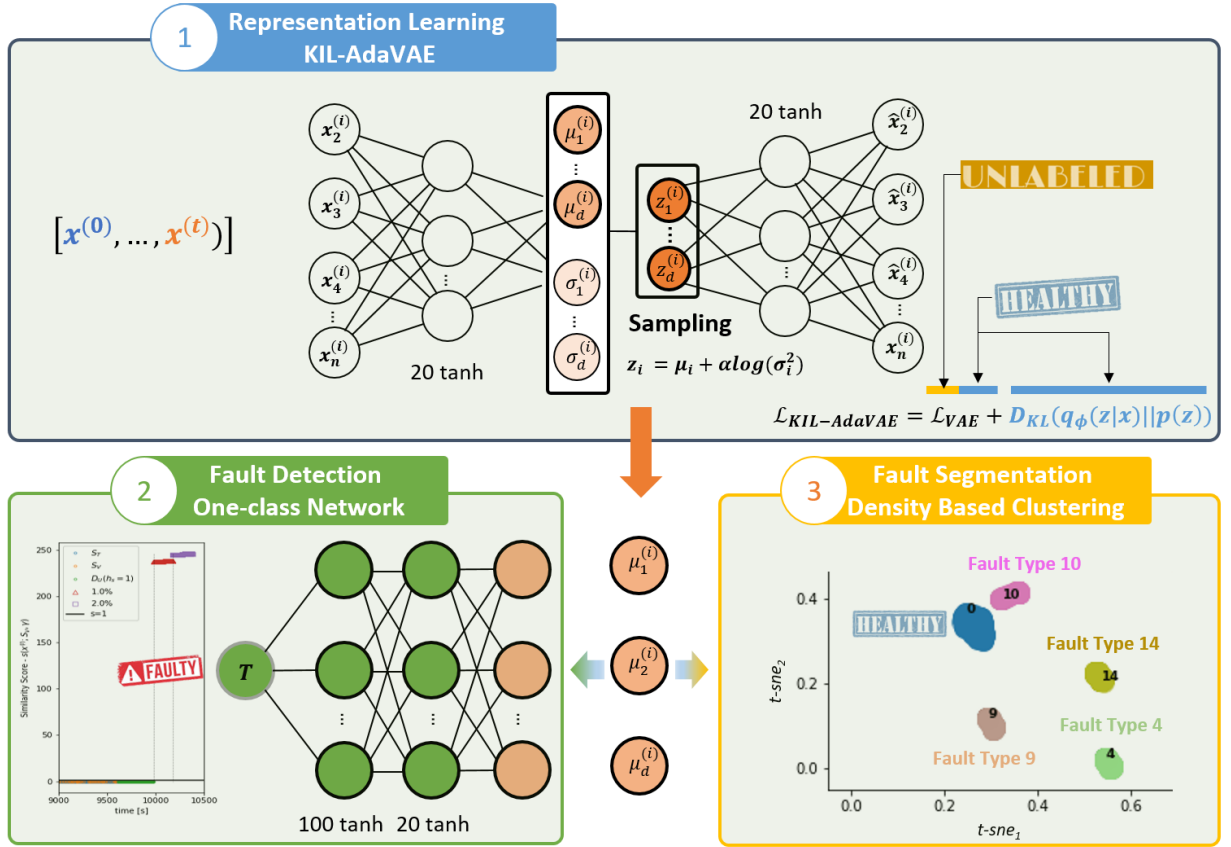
1 Representation Learning KIL-AdaVAE

$\left[x^{(0)}, \ldots, x^{(t)}\right)\right]$

$x_2^{(i)}$ $x_3^{(i)}$ $x_4^{(i)}$ ⋮ $x_n^{(i)}$

20 tanh

$\mu_1^{(i)}$ ⋮ $\mu_d^{(i)}$ $\sigma_1^{(i)}$ ⋮ $\sigma_d^{(i)}$

$z_1^{(i)}$ ⋮ $z_d^{(i)}$

Sampling

$z_i = \mu_i + \alpha log(\sigma_i^2)$

20 tanh

$\hat{x}_2^{(i)}$ $\hat{x}_3^{(i)}$ $\hat{x}_4^{(i)}$ $x_n^{(i)}$

UNLABELED

HEALTHY

$\mathcal{L}_{KIL-AdaVAE} = \mathcal{L}_{VAE} + D_{KL}(q_\phi(z|x)||p(z))$

2 Fault Detection One-class Network

$S_T$
$S_V$
$D_U(h_s = 1)$
1.0%
2.0%
s=1

Similarity Score - $s(x^{(i)}; S_V, \gamma)$

250 200 150 100 50 0

9000 9500 10000 10500

time [s]

FAULTY

T

100 tanh 20 tanh

$\mu_1^{(i)}$ $\mu_2^{(i)}$ $\mu_d^{(i)}$

3 Fault Segmentation Density Based Clustering

Fault Type 10

10

0

HEALTHY

Fault Type 14

14

9

Fault Type 4

4

Fault Type 9

$t\text{-}sne_2$

0.4 0.2 0.0

0.0 0.2 0.4 0.6

$t\text{-}sne_1$